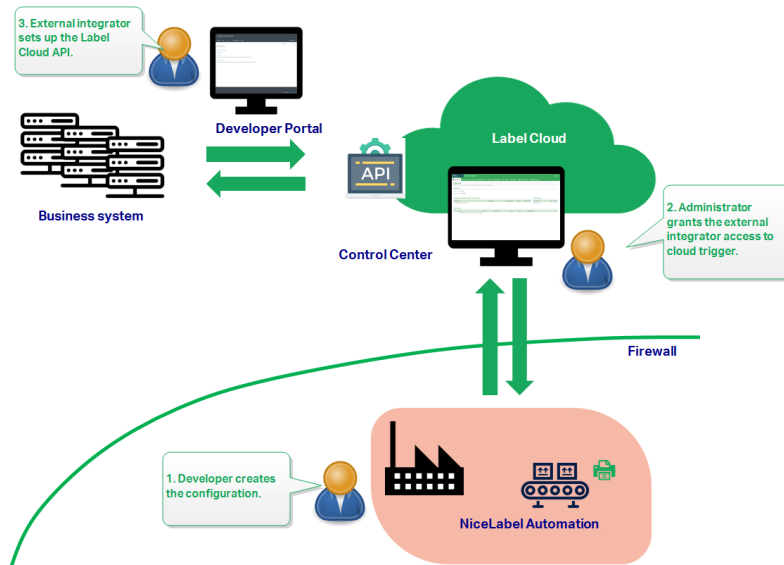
3. External integrator sets up the Label Cloud API.

Developer Portal

Business system

API

Label Cloud

Control Center

2. Administrator grants the external integrator access to cloud trigger.

Firewall

1. Developer creates the configuration.

NiceLabel Automation